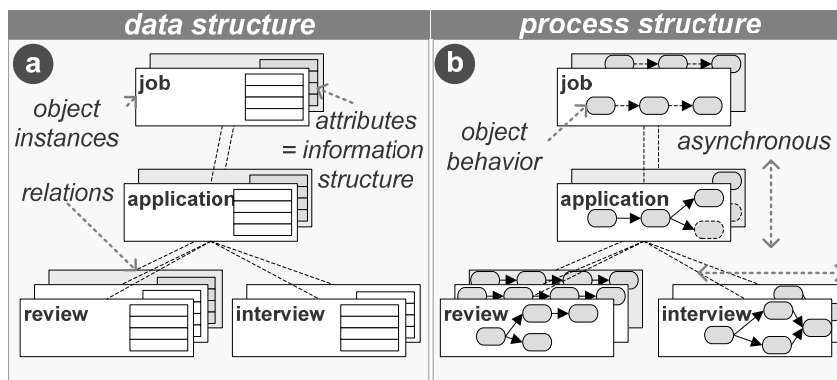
data structure

a

job

object instances

attributes = information structure

relations

application

review

interview

process structure

b

job

object behavior

asynchronous

application

review

interview